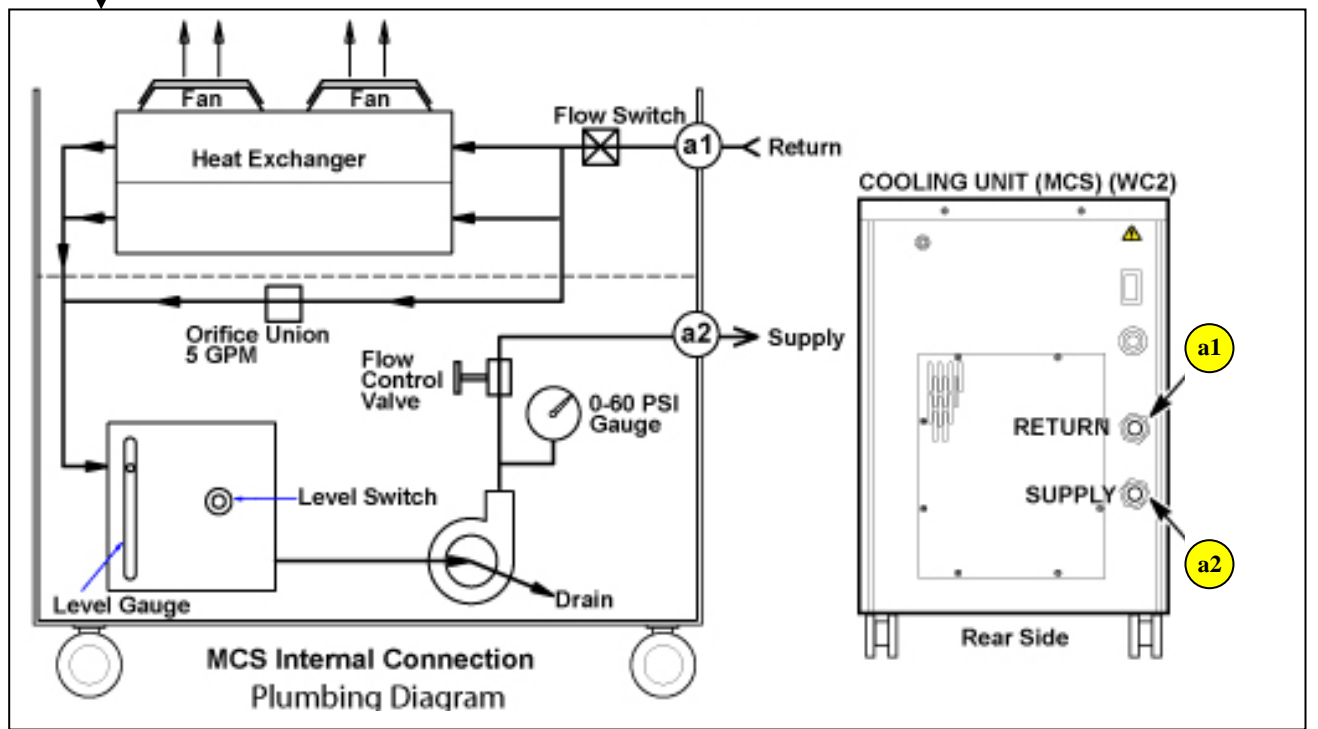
Fan
Fan
Heat Exchanger
Flow Switch
a1
Return
Orifice Union
5 GPM
a2
Supply
Flow
Control
Valve
0-60 PSI
Gauge
Level Switch
Level Gauge
Drain
MCS Internal Connection
Plumbing Diagram

COOLING UNIT (MCS) (WC2)
a1
RETURN
SUPPLY
a2
Rear Side